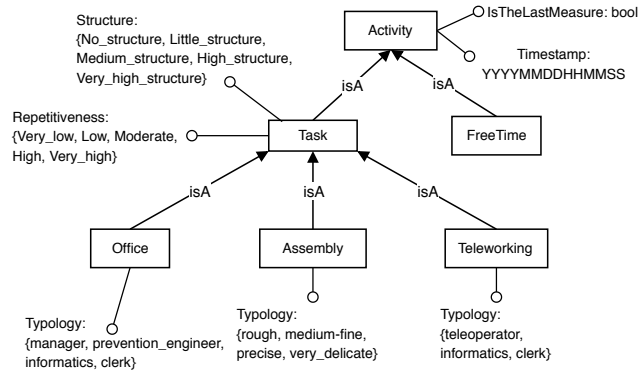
Structure:
{No_structure, Little_structure, Medium_structure, High_structure, Very_high_structure}

Activity

IsTheLastMeasure: bool

Timestamp:
YYYYMMDDHHMMSS

isA

isA

Repetitiveness:
{Very_low, Low, Moderate, High, Very_high}

Task

FreeTime

isA

isA

isA

Office

Assembly

Teleworking

Typology:
{manager, prevention_engineer, informatics, clerk}

Typology:
{rough, medium-fine, precise, very_delicate}

Typology:
{teleoperator, informatics, clerk}